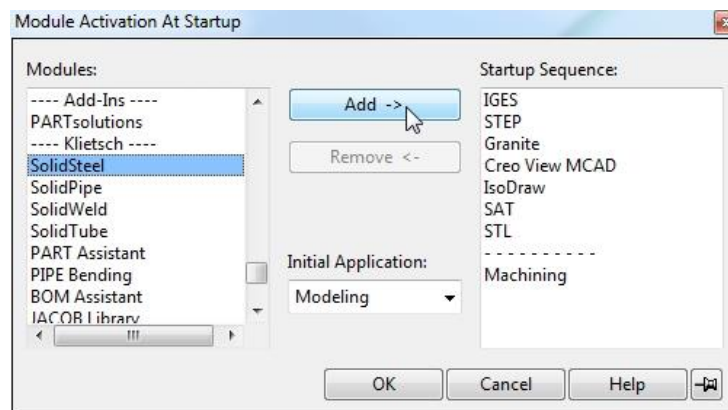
Module Activation At Startup

Modules:

---- Add-Ins ----
PARTsolutions
---- Klietsch ----
SolidSteel
SolidPipe
SolidWeld
SolidTube
PART Assistant
PIPE Bending
BOM Assistant
JACOB Library

Add ->

Remove <-

Initial Application:

Modeling

Startup Sequence:

IGES
STEP
Granite
Creo View MCAD
IsoDraw
SAT
STL
- - - - - - - - - -
Machining

OK

Cancel

Help